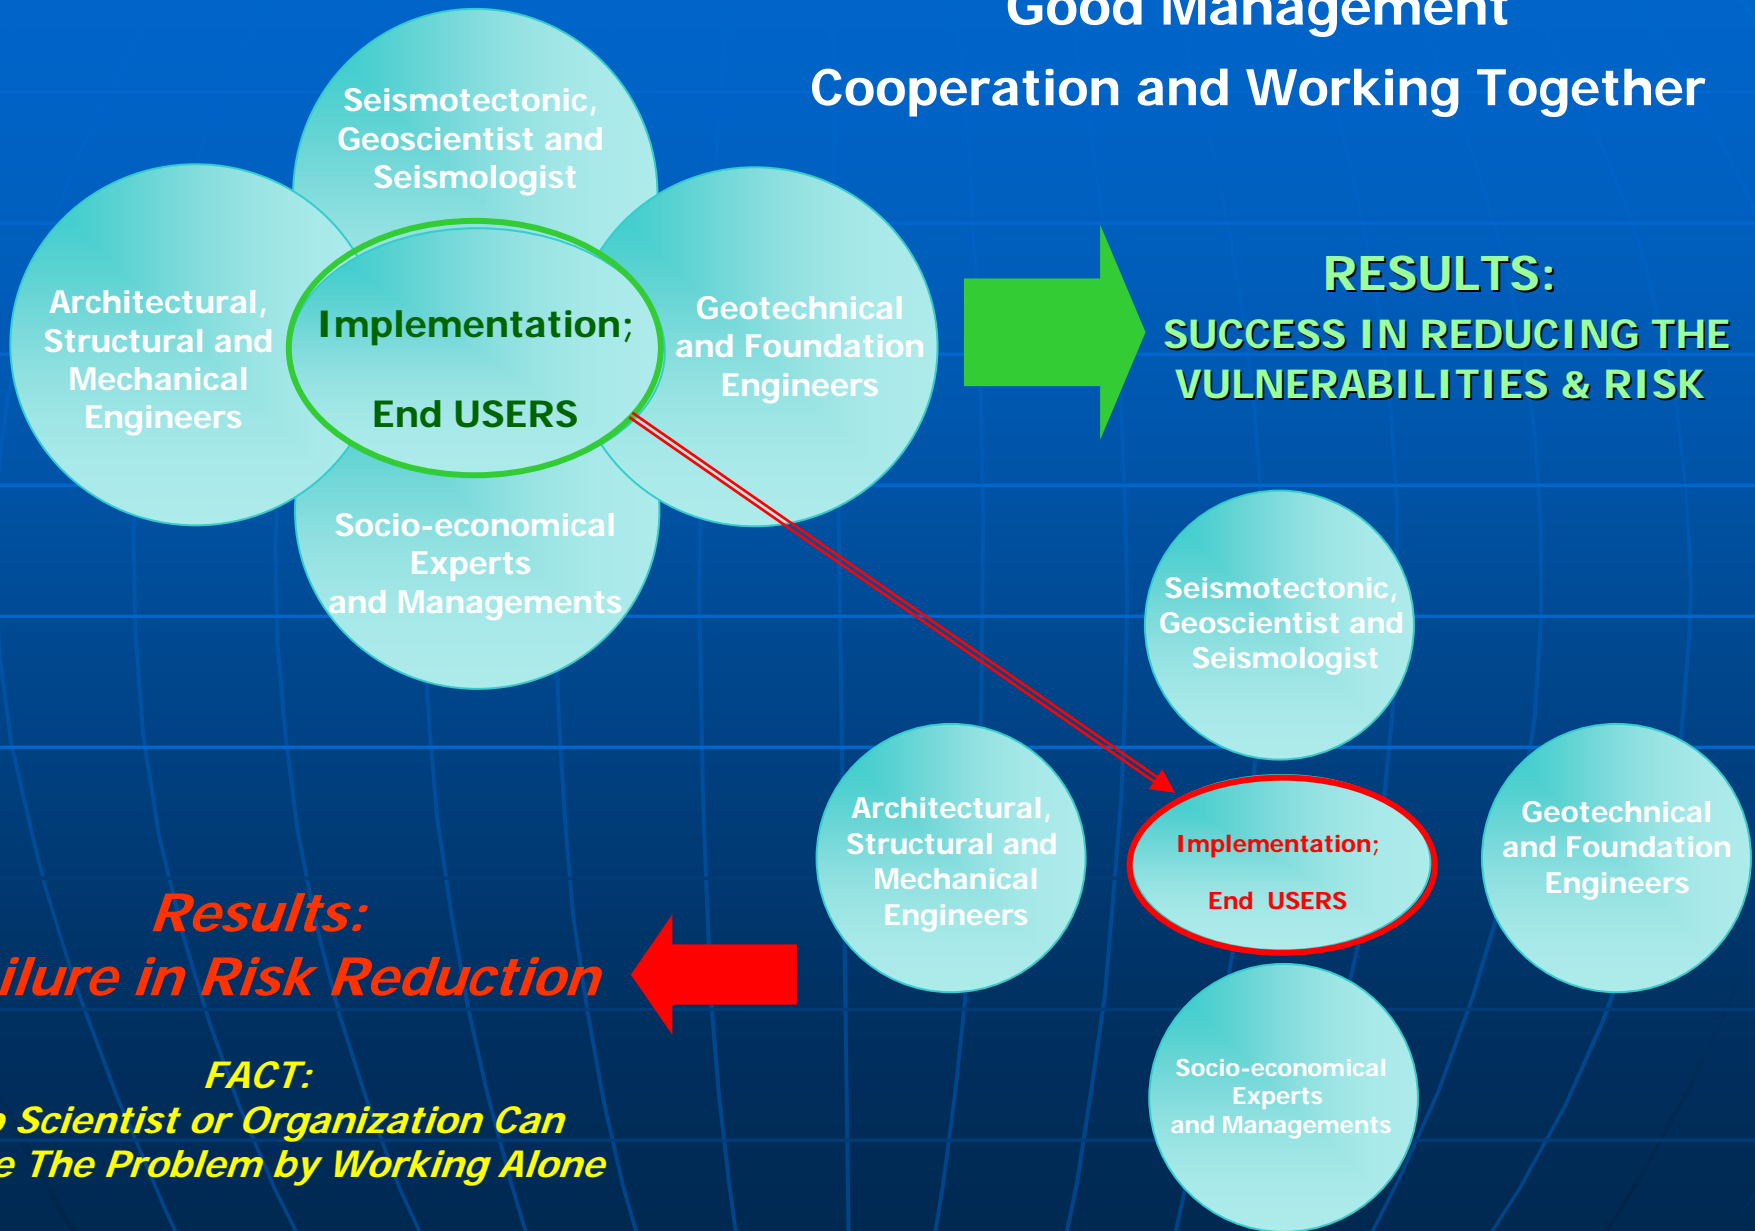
Good Management

Cooperation and Working Together

Seismotectonic, Geoscientist and Seismologist

Architectural, Structural and Mechanical Engineers

Implementation;

End USERS

Geotechnical and Foundation Engineers

Socio-economical Experts and Managements

RESULTS:

SUCCESS IN REDUCING THE VULNERABILITIES & RISK

Seismotectonic, Geoscientist and Seismologist

Architectural, Structural and Mechanical Engineers

Implementation;

End USERS

Geotechnical and Foundation Engineers

Socio-economical Experts and Managements

Results:

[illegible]ilure in Risk Reduction

FACT:

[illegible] Scientist or Organization Can

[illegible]e The Problem by Working Alone